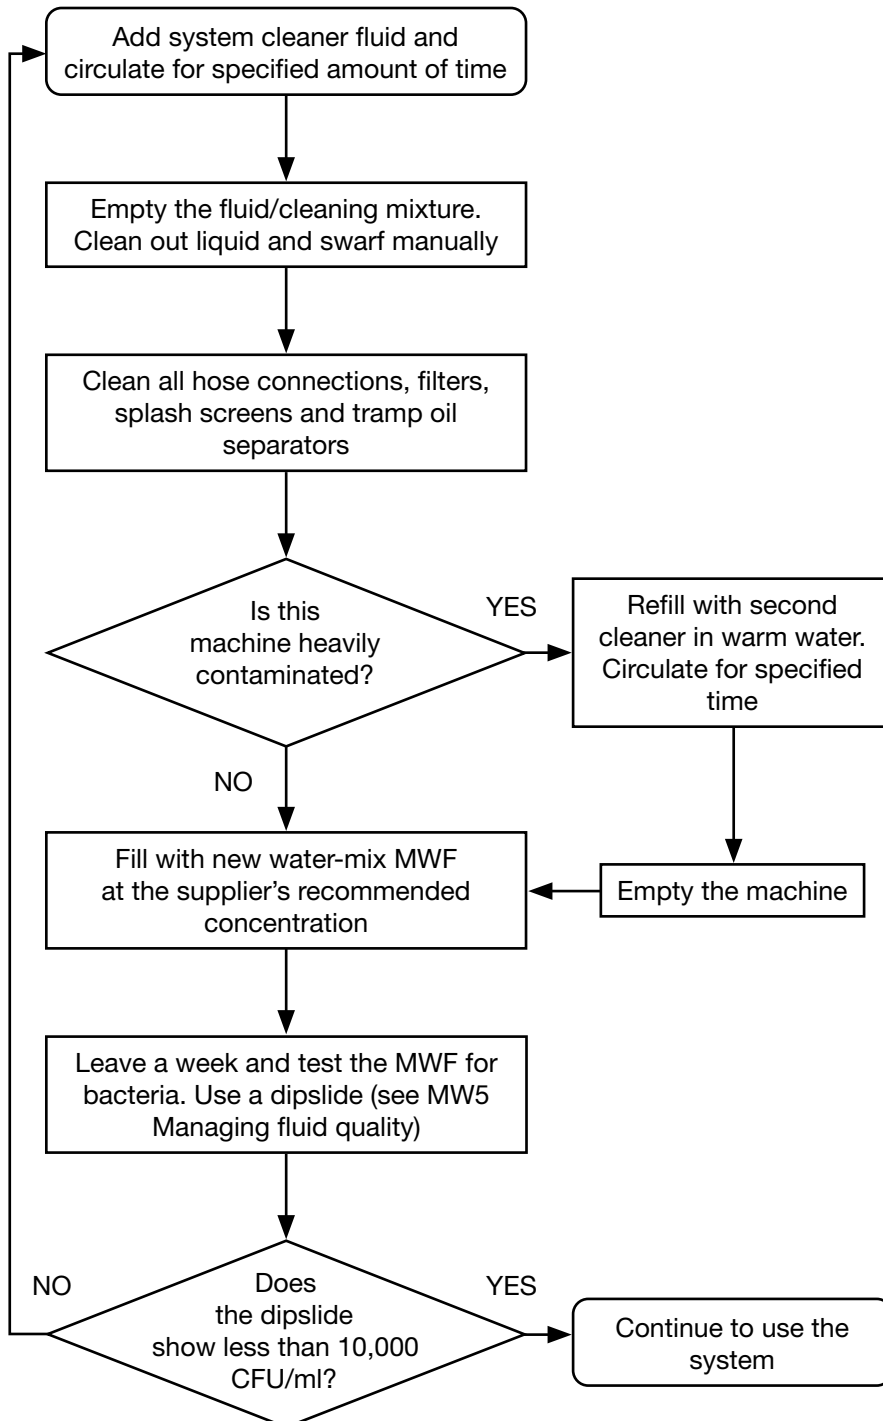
Add system cleaner fluid and circulate for specified amount of time

Empty the fluid/cleaning mixture. Clean out liquid and swarf manually

Clean all hose connections, filters, splash screens and tramp oil separators

Is this machine heavily contaminated?

YES

Refill with second cleaner in warm water. Circulate for specified time

NO

Fill with new water-mix MWF at the supplier's recommended concentration

Empty the machine

Leave a week and test the MWF for bacteria. Use a dipslide (see MW5 Managing fluid quality)

NO

Does the dipslide show less than 10,000 CFU/ml?

YES

Continue to use the system